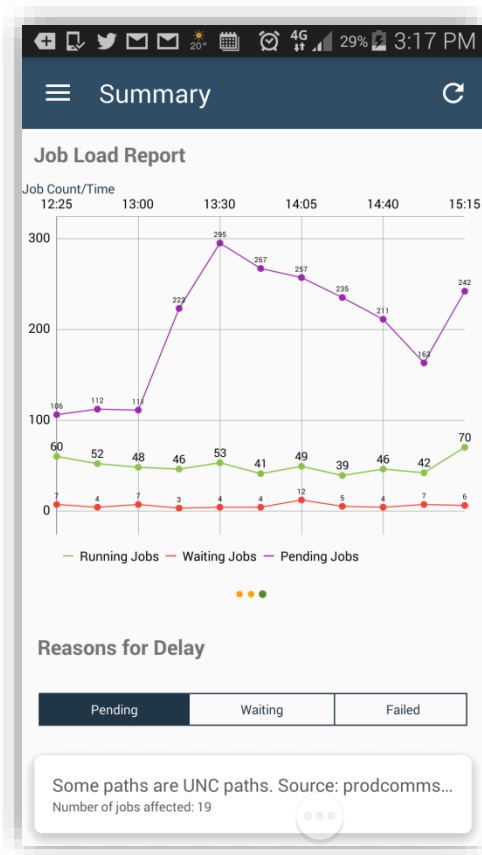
20° 4G 29% 3:17 PM

Summary

Job Load Report

Job Count/Time

12:25 13:00 13:30 14:05 14:40 15:15

300
200
100
0

106 112 111 223 295 267 257 235 211 163 242

60 52 48 46 53 41 49 39 46 42 70

7 4 7 3 4 4 12 5 4 7 6

Running Jobs Waiting Jobs Pending Jobs

Reasons for Delay

| Pending | Waiting | Failed |
|---|---|---|

Some paths are UNC paths. Source: prodcomms...
Number of jobs affected: 19